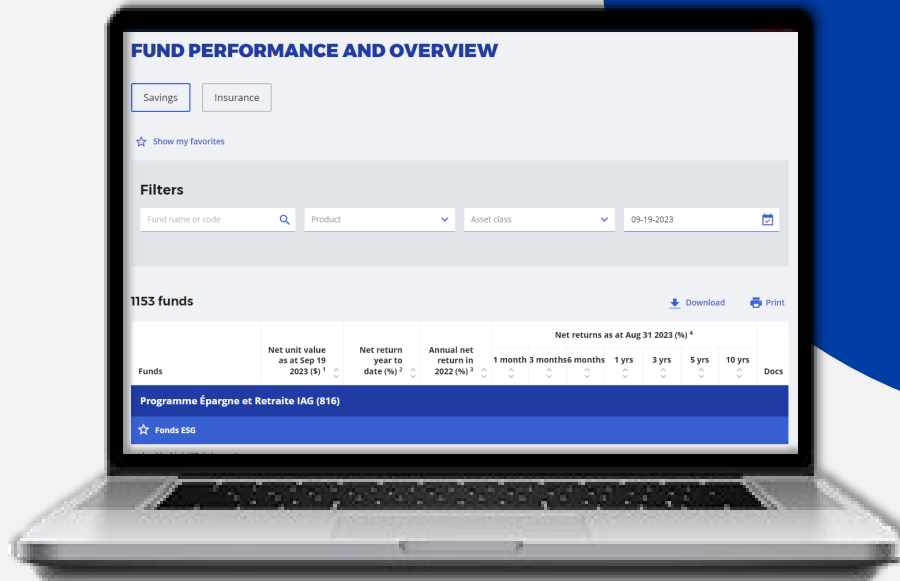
FUND PERFORMANCE AND OVERVIEW

Savings

Insurance

Show my favorites

Filters

Fund name or code

Product

Asset class

09-19-2023

1153 funds

Download

Print

| Funds | Net unit value as at Sep 19 2023 ($) ¹ | Net return year to date (%) ² | Annual net return in 2022 (%) ³ | Net returns as at Aug 31 2023 (%) ⁴ 1 month | 3 months | 6 months | 1 yrs | 3 yrs | 5 yrs | 10 yrs | Docs |
|---|---|---|---|---|---|---|---|---|---|---|---|
| Programme Épargne et Retraite IAG (816) | | | | | | | | | | | |
| Fonds ESG | | | | | | | | | | | |